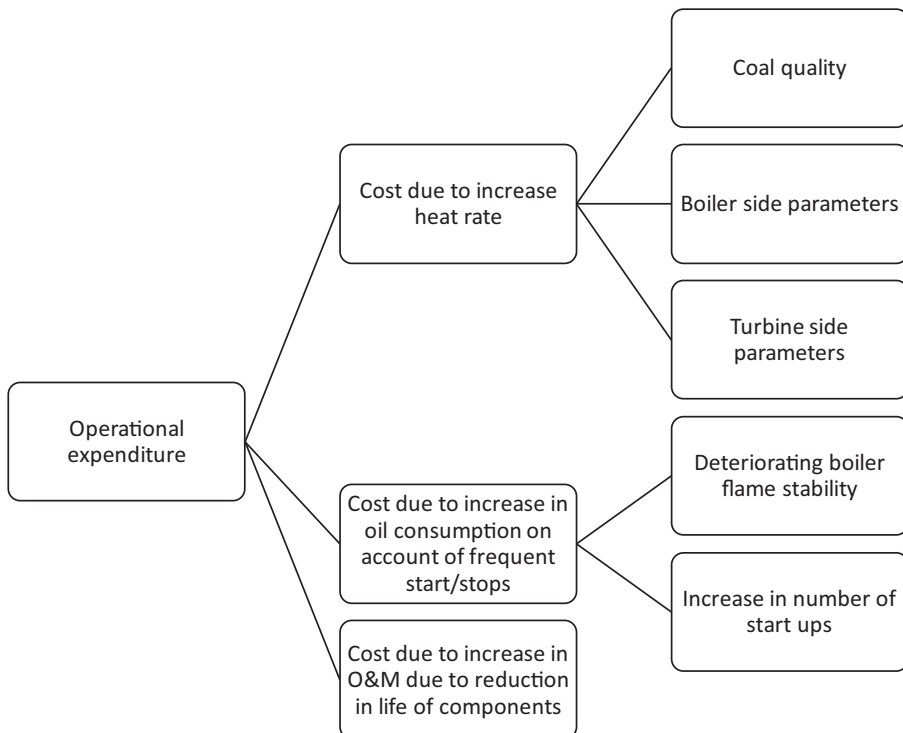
Operational expenditure

Cost due to increase heat rate

Coal quality

Boiler side parameters

Turbine side parameters

Cost due to increase in oil consumption on account of frequent start/stops

Deteriorating boiler flame stability

Increase in number of start ups

Cost due to increase in O&M due to reduction in life of components